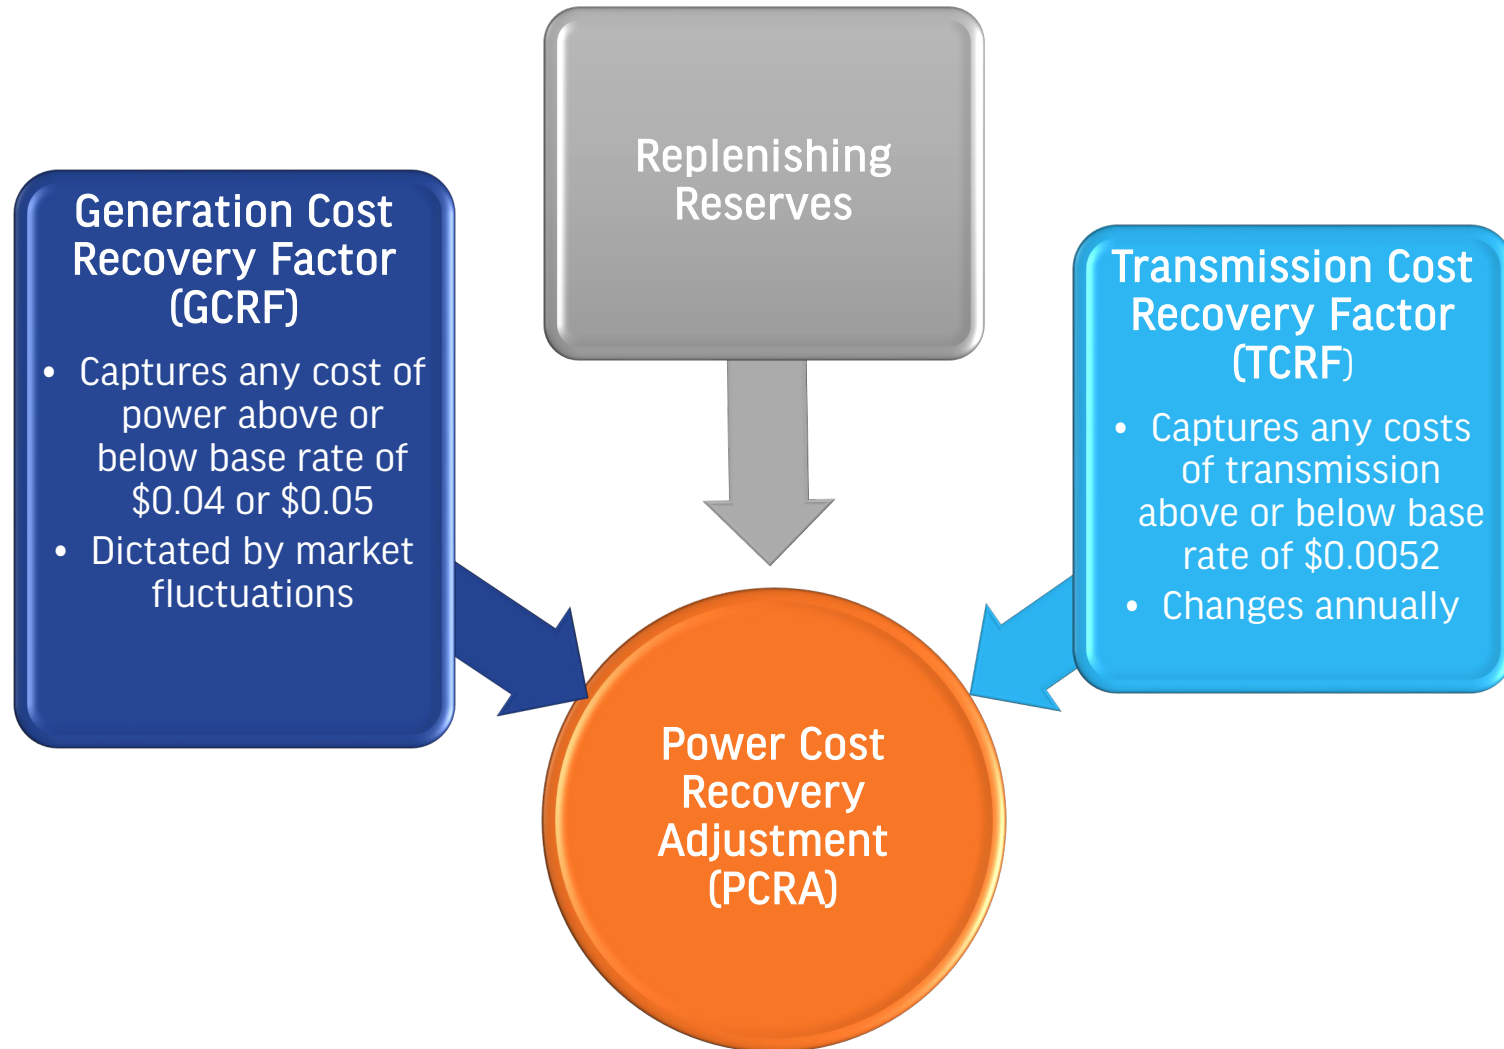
Replenishing Reserves

Generation Cost Recovery Factor (GCRF)

- Captures any cost of power above or below base rate of \$0.04 or \$0.05
- Dictated by market fluctuations

Transmission Cost Recovery Factor (TCRF)

- Captures any costs of transmission above or below base rate of \$0.0052
- Changes annually

Power Cost Recovery Adjustment (PCRA)